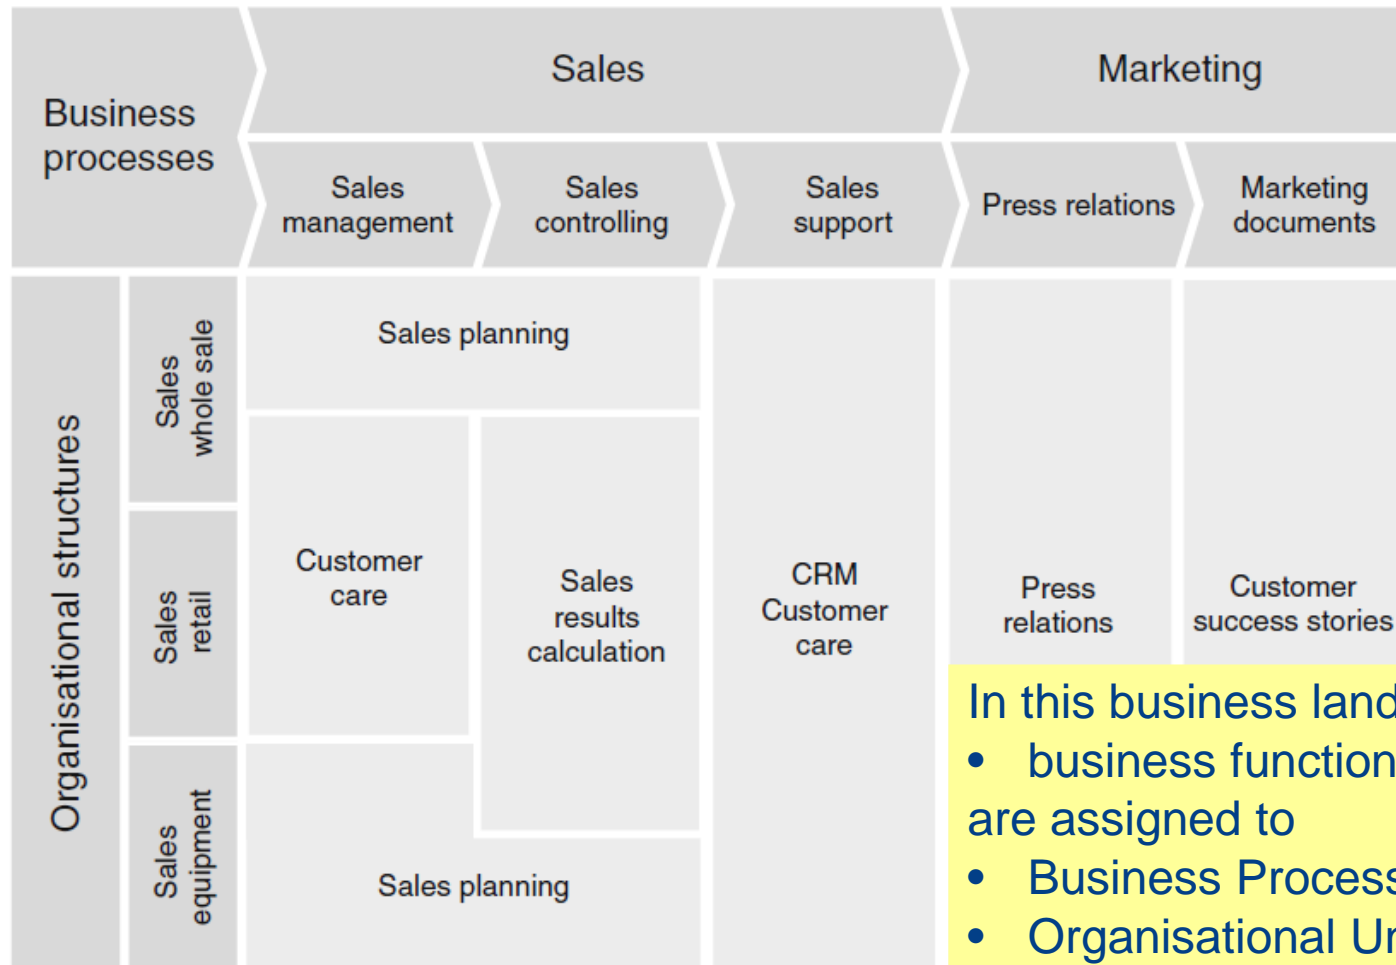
Business processes

Sales

Marketing

Sales management

Sales controlling

Sales support

Press relations

Marketing documents

Organisational structures

Sales whole sale

Sales retail

Sales equipment

Sales planning

Customer care

Sales results calculation

CRM Customer care

Press relations

Customer success stories

Sales planning

In this business land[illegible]
• business function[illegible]
are assigned to
• Business Process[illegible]
• Organisational U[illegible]